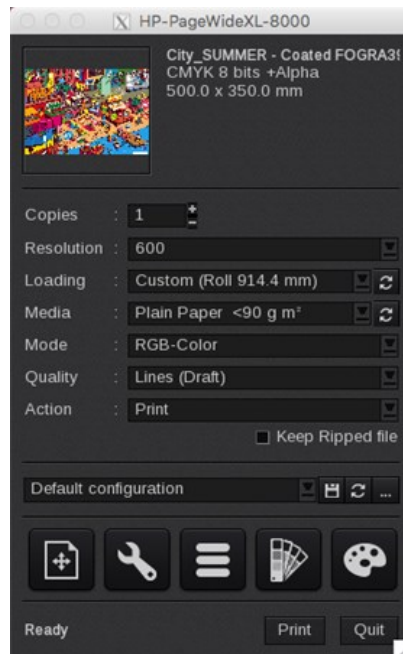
HP-PageWideXL-8000

City_SUMMER - Coated FOGRA3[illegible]
CMYK 8 bits +Alpha
500.0 x 350.0 mm

Copies : 1
Resolution : 600
Loading : Custom (Roll 914.4 mm)
Media : Plain Paper <90 g m²
Mode : RGB-Color
Quality : Lines (Draft)
Action : Print
Keep Ripped file

Default configuration ...

Ready
Print
Quit